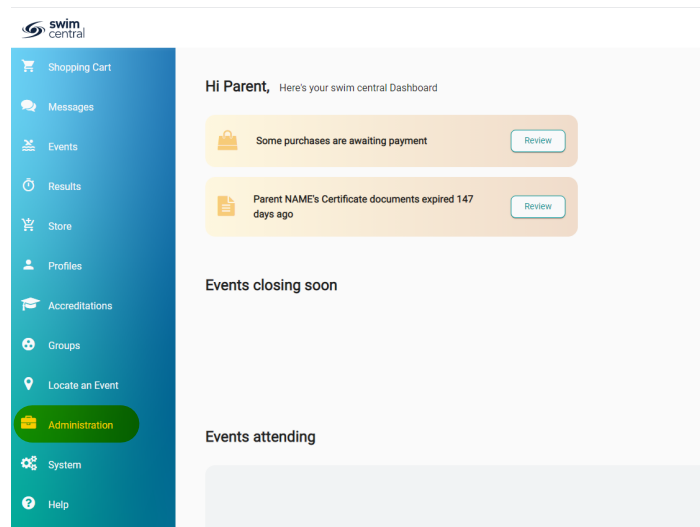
swim central

Shopping Cart

Messages

Events

Results

Store

Profiles

Accreditations

Groups

Locate an Event

Administration

System

Help

Hi Parent, Here's your swim central Dashboard

Some purchases are awaiting payment

Review

Parent NAME's Certificate documents expired 147 days ago

Review

Events closing soon

Events attending